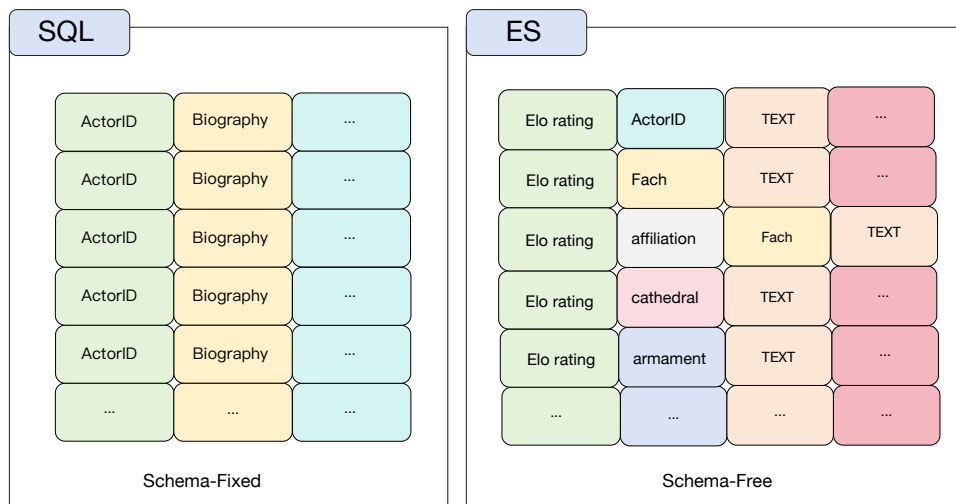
SQL

| ActorID | Biography | ... |
|---|---|---|
| ActorID | Biography | ... |
| ActorID | Biography | ... |
| ActorID | Biography | ... |
| ActorID | Biography | ... |
| ... | ... | ... |

Schema-Fixed

ES

| Elo rating | ActorID | TEXT | ... |
|---|---|---|---|
| Elo rating | Fach | TEXT | ... |
| Elo rating | affiliation | Fach | TEXT |
| Elo rating | cathedral | TEXT | ... |
| Elo rating | armament | TEXT | ... |
| ... | ... | ... | ... |

Schema-Free